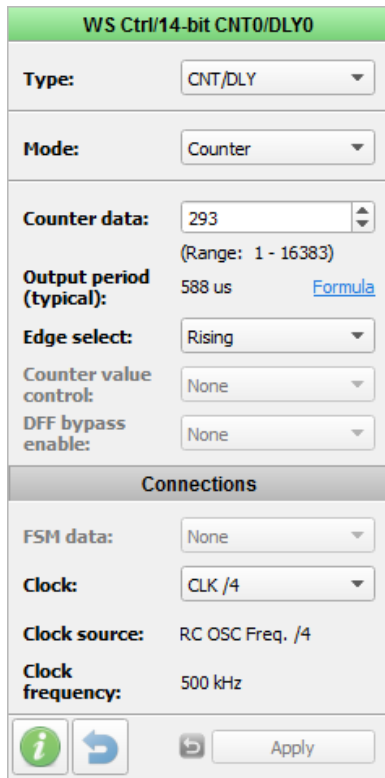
WS Ctrl/14-bit CNT0/DLY0

Type: CNT/DLY

Mode: Counter

Counter data: 293

(Range: 1 - 16383)

Output period (typical): 588 us Formula

Edge select: Rising

Counter value control: None

DFF bypass enable: None

Connections

FSM data: None

Clock: CLK /4

Clock source: RC OSC Freq. /4

Clock frequency: 500 kHz

Apply